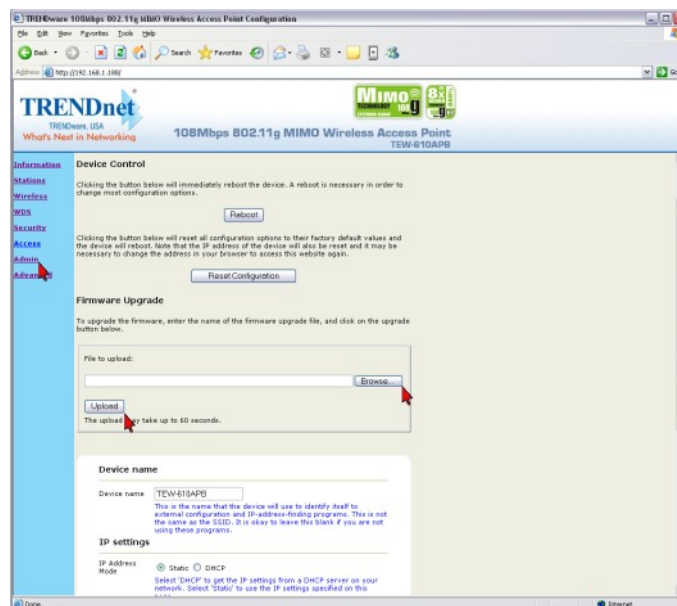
TRENDware 108Mbps 802.11g MIMO Wireless Access Point Configuration

File Edit View Favorites Tools Help

Back Search Favorites

Address http://192.168.1.100/

TRENDnet
TRENDware, USA
What's Next in Networking

MIMO 108g 8x

108Mbps 802.11g MIMO Wireless Access Point
TEW-610APB

Information
Stations
Wireless
WDS
Security
Access
Admin
Advanced

Device Control

Clicking the button below will immediately reboot the device. A reboot is necessary in order to change most configuration options.

Reboot

Clicking the button below will reset all configuration options to their factory default values and the device will reboot. Note that the IP address of the device will also be reset and it may be necessary to change the address in your browser to access this website again.

Reset Configuration

Firmware Upgrade

To upgrade the firmware, enter the name of the firmware upgrade file, and click on the upgrade button below.

File to upload:

Browse...

Upload

The upload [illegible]y take up to 60 seconds.

Device name

Device name TEW-610APB

This is the name that the device will use to identify itself to external configuration and IP-address-finding programs. This is not the same as the SSID. It is okay to leave this blank if you are not using these programs.

IP settings

IP Address Mode

Static DHCP

Select 'DHCP' to get the IP settings from a DHCP server on your network. Select 'Static' to use the IP settings specified on this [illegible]

Done

Internet